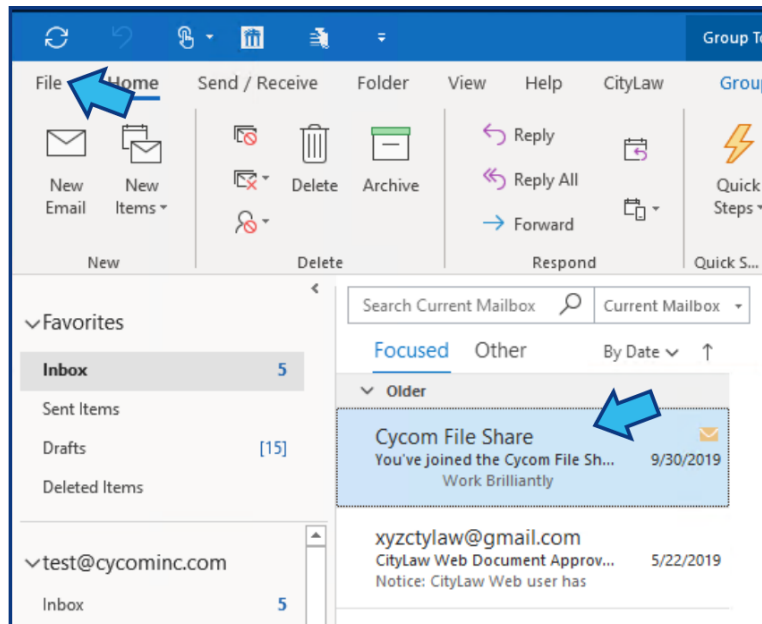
Group T

File Home Send / Receive Folder View Help CityLaw Group

New Email
New Items

New

Delete
Archive

Delete

Reply
Reply All
Forward

Respond

Quick Steps

Quick S...

Favorites
Inbox 5
Sent Items
Drafts [15]
Deleted Items

test@cycominc.com
Inbox 5

Search Current Mailbox
Current Mailbox

Focused Other
By Date

Older

Cycom File Share
You've joined the Cycom File Sh... 9/30/2019
Work Brilliantly

xyzctylaw@gmail.com
CityLaw Web Document Approv... 5/22/2019
Notice: CityLaw Web user has